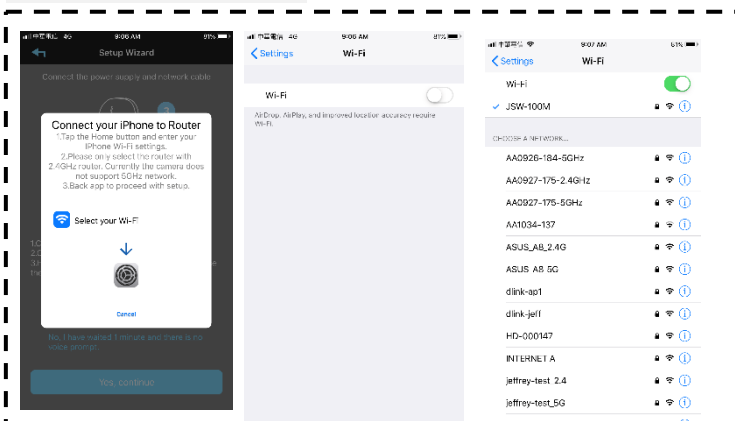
中華電信 4G 9:06 AM 91%

Setup Wizard

Connect the power supply and network cable

Connect your iPhone to Router

1.Tap the Home button and enter your iPhone Wi-Fi settings.
2.Please only select the router with 2.4GHz router. Currently the camera does not support 5GHz network.
3.Back app to proceed with setup.

Select your Wi-Fi

Cancel

No, I have waited 1 minute and there is no voice prompt

Yes, continue

中華電信 4G 9:06 AM 91%

Settings Wi-Fi

Wi-Fi

AirDrop, AirPlay, and improved location accuracy require Wi-Fi.

中華電信 9:07 AM 91%

Settings Wi-Fi

Wi-Fi

JSW-100M

CHOOSE A NETWORK...

AA0926-184-5GHz

AA0927-175-2.4GHz

AA0927-175-5GHz

AA1034-137

ASUS_A8_2.4G

ASUS_A8_5G

dlink-ap1

dlink-jeff

HD-000147

INTERNET A

jeffrey-test_2.4

jeffrey-test_5G